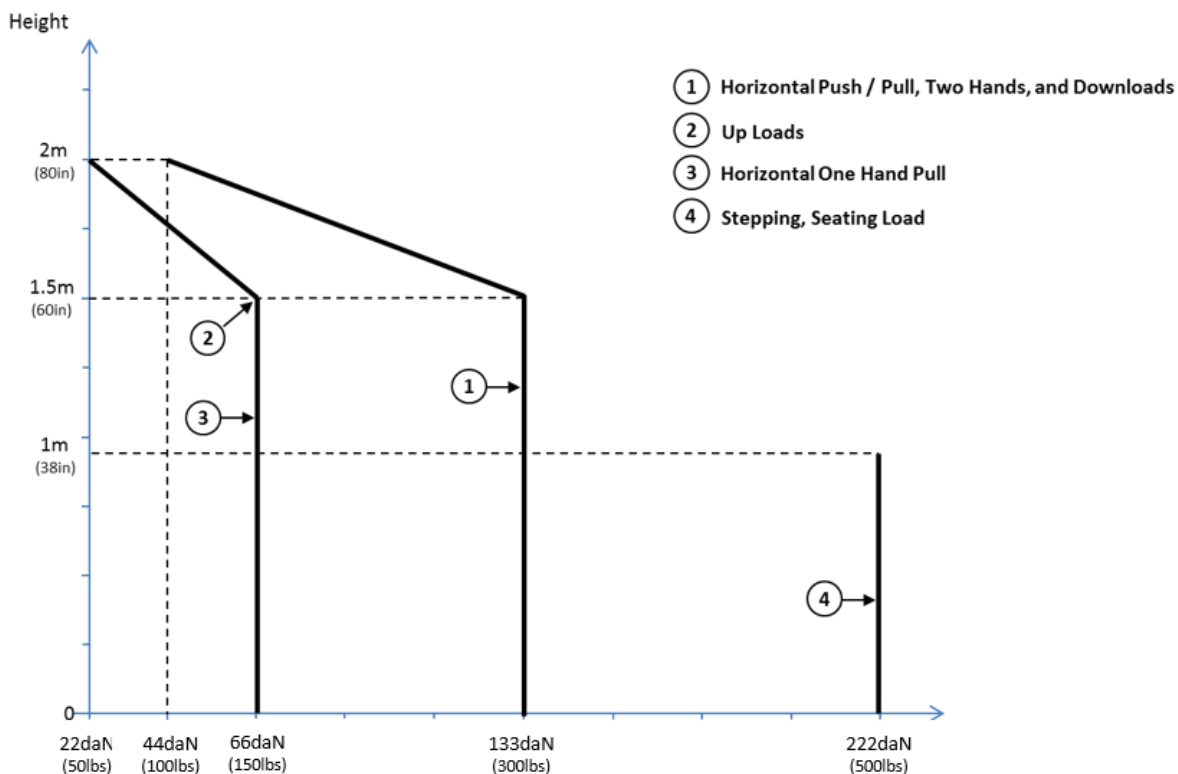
Height

1 Horizontal Push / Pull, Two Hands, and Downloads
2 Up Loads
3 Horizontal One Hand Pull
4 Stepping, Seating Load

2m
(80in)

1.5m
(60in)

1m
(38in)

0

2

3

1

4

22daN
(50lbs)
44daN
(100lbs)
66daN
(150lbs)
133daN
(300lbs)
222daN
(500lbs)